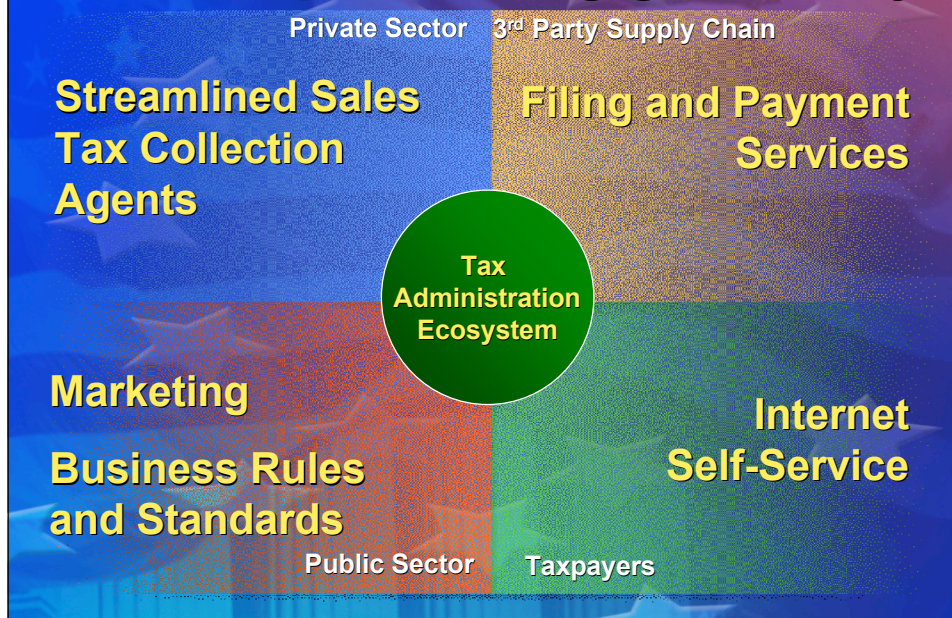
Private Sector

3rd Party Supply Chain

Streamlined Sales Tax Collection Agents

Filing and Payment Services

Tax Administration Ecosystem

Marketing

Business Rules and Standards

Internet Self-Service

Public Sector

Taxpayers